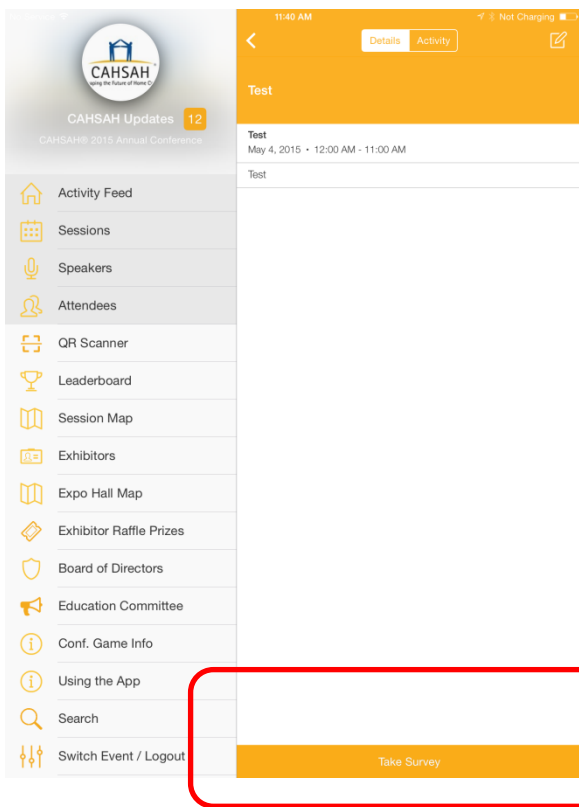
11:40 AM
Not Charging

Details Activity

Test

Test
May 4, 2015 • 12:00 AM - 11:00 AM

Test

CAHSAH
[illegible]ing the Future of Home C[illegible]

CAHSAH Updates 12
CAHSAH® 2015 Annual Conference

Activity Feed
Sessions
Speakers
Attendees
QR Scanner
Leaderboard
Session Map
Exhibitors
Expo Hall Map
Exhibitor Raffle Prizes
Board of Directors
Education Committee
Conf. Game Info
Using the App
Search
Switch Event / Logout

Take Survey